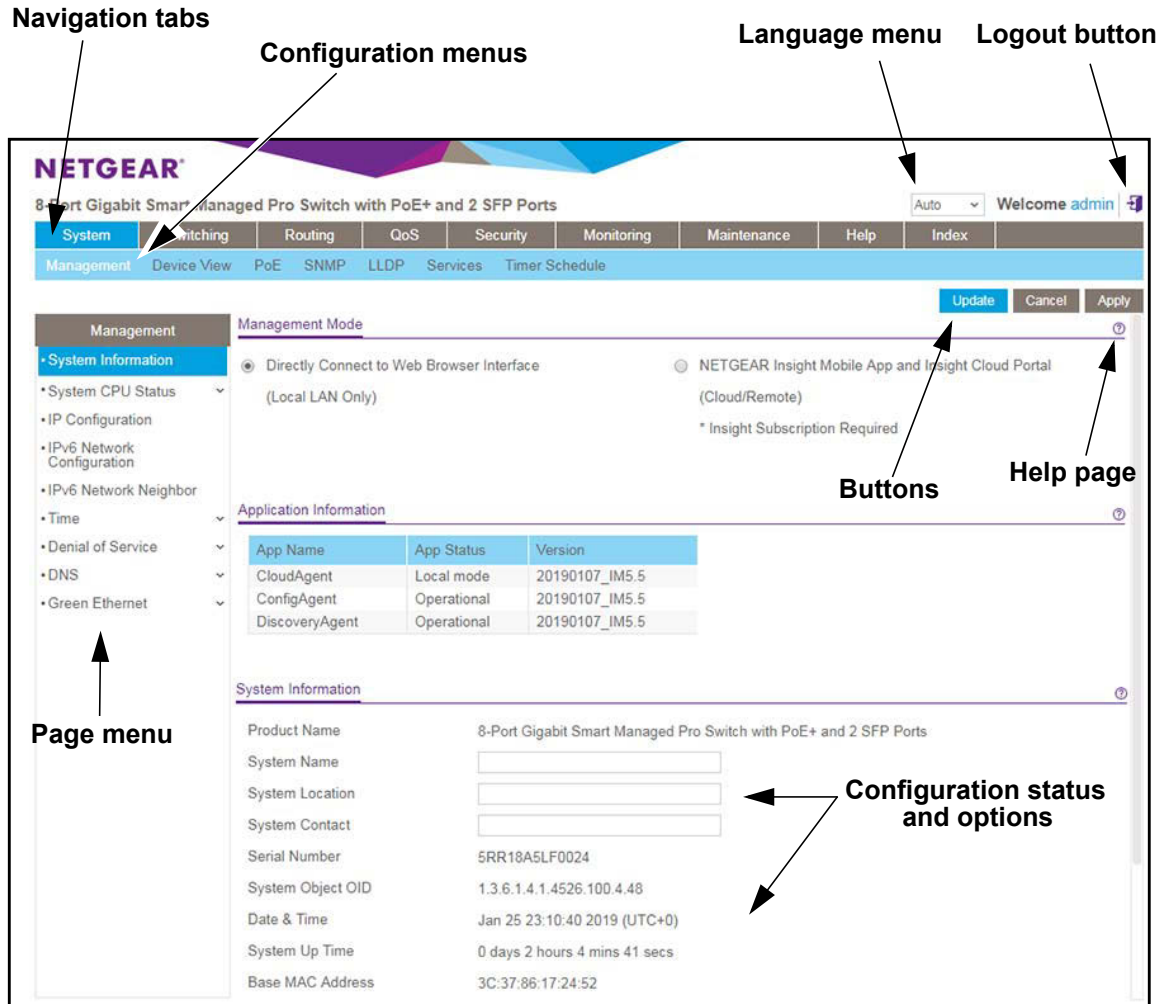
Navigation tabs

Configuration menus

Language menu

Logout button

NETGEAR

8-Port Gigabit Smart Managed Pro Switch with PoE+ and 2 SFP Ports

Auto

Welcome admin

System | Switching | Routing | QoS | Security | Monitoring | Maintenance | Help | Index

Management | Device View | PoE | SNMP | LLDP | Services | Timer Schedule

Update | Cancel | Apply

Management

• System Information
• System CPU Status
• IP Configuration
• IPv6 Network Configuration
• IPv6 Network Neighbor
• Time
• Denial of Service
• DNS
• Green Ethernet

Management Mode

Directly Connect to Web Browser Interface (Local LAN Only)

NETGEAR Insight Mobile App and Insight Cloud Portal (Cloud/Remote)

* Insight Subscription Required

Buttons

Help page

Application Information

| App Name | App Status | Version |
|---|---|---|
| CloudAgent | Local mode | 20190107_IM5.5 |
| ConfigAgent | Operational | 20190107_IM5.5 |
| DiscoveryAgent | Operational | 20190107_IM5.5 |

Page menu

System Information

Product Name 8-Port Gigabit Smart Managed Pro Switch with PoE+ and 2 SFP Ports

System Name

System Location

System Contact

Serial Number 5RR18A5LF0024

System Object OID 1.3.6.1.4.1.4526.100.4.48

Date & Time Jan 25 23:10:40 2019 (UTC+0)

System Up Time 0 days 2 hours 4 mins 41 secs

Base MAC Address 3C:37:86:17:24:52

Configuration status and options